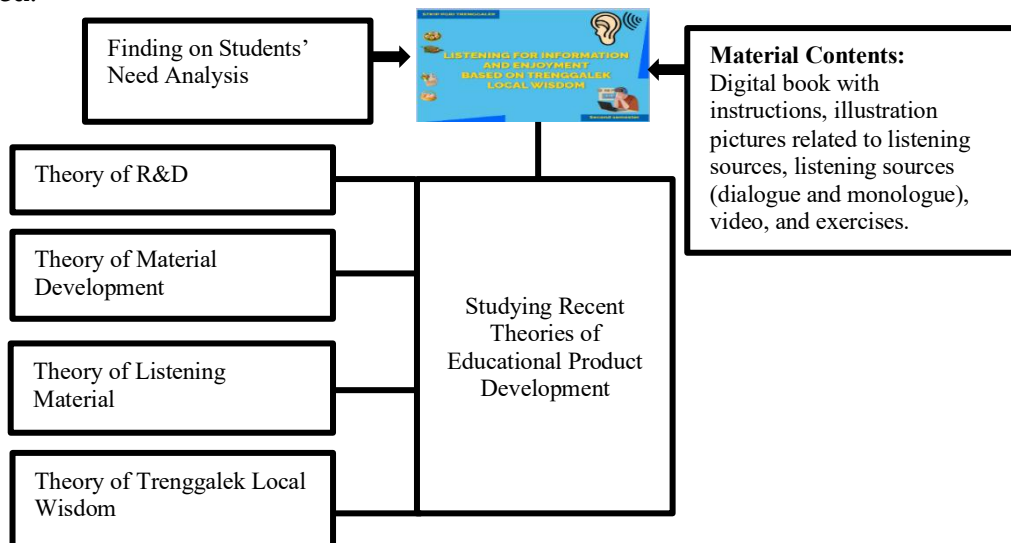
Finding on Students' Need Analysis

STKIP PGRI TRENGGALEK

LISTENING FOR INFORMATION AND ENJOYMENT BASED ON TRENGGALEK LOCAL WISDOM

Second semester

**Material Contents:** Digital book with instructions, illustration pictures related to listening sources, listening sources (dialogue and monologue), video, and exercises.

Theory of R&D

Theory of Material Development

Theory of Listening Material

Theory of Trenggalek Local Wisdom

Studying Recent Theories of Educational Product Development